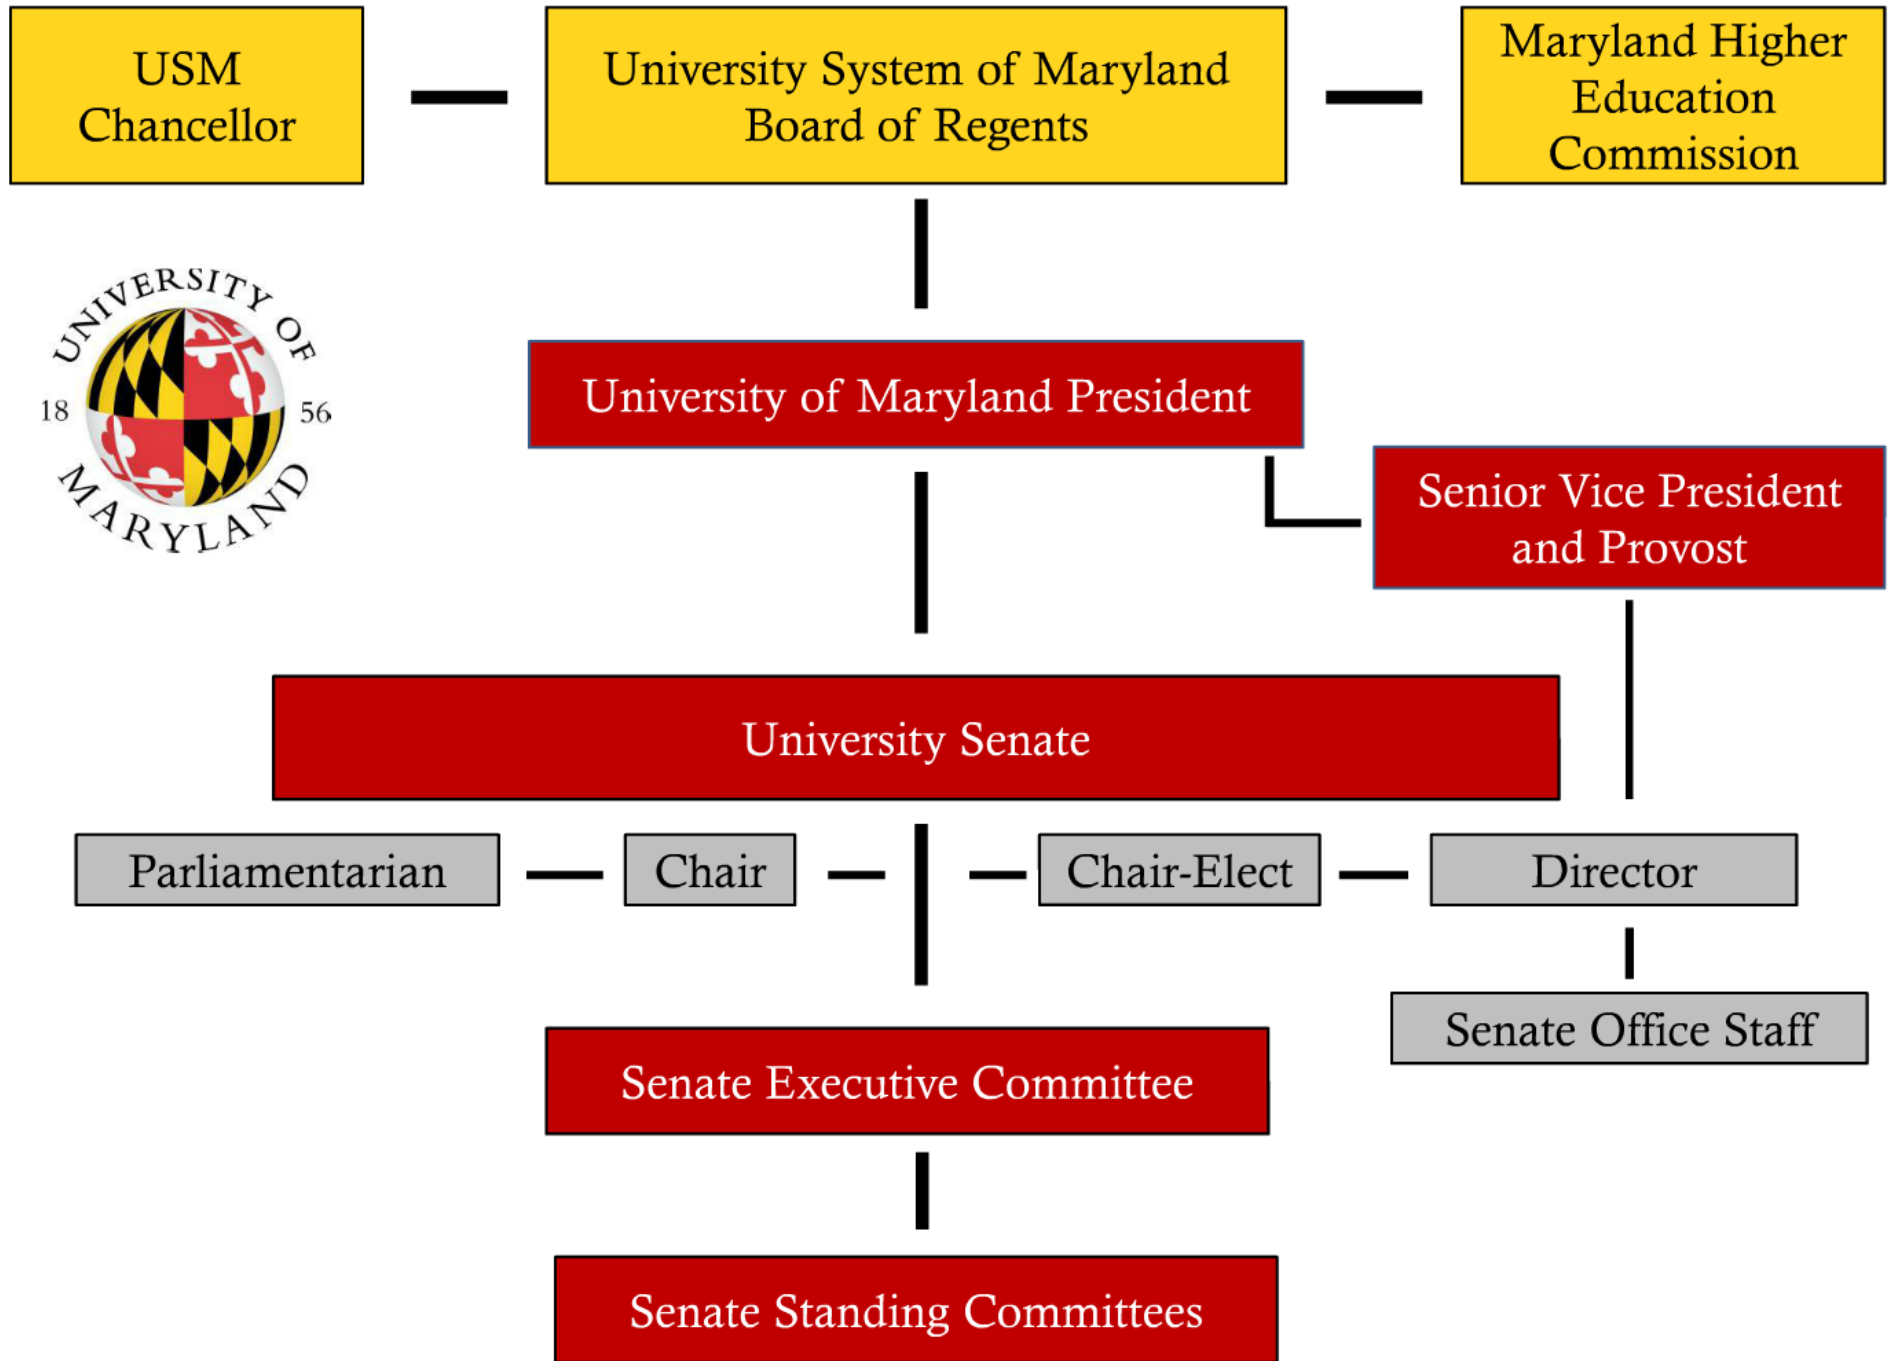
USM Chancellor

University System of Maryland Board of Regents

Maryland Higher Education Commission

UNIVERSITY OF MARYLAND 18 56

University of Maryland President

Senior Vice President and Provost

University Senate

Parliamentarian

Chair

Chair-Elect

Director

Senate Office Staff

Senate Executive Committee

Senate Standing Committees